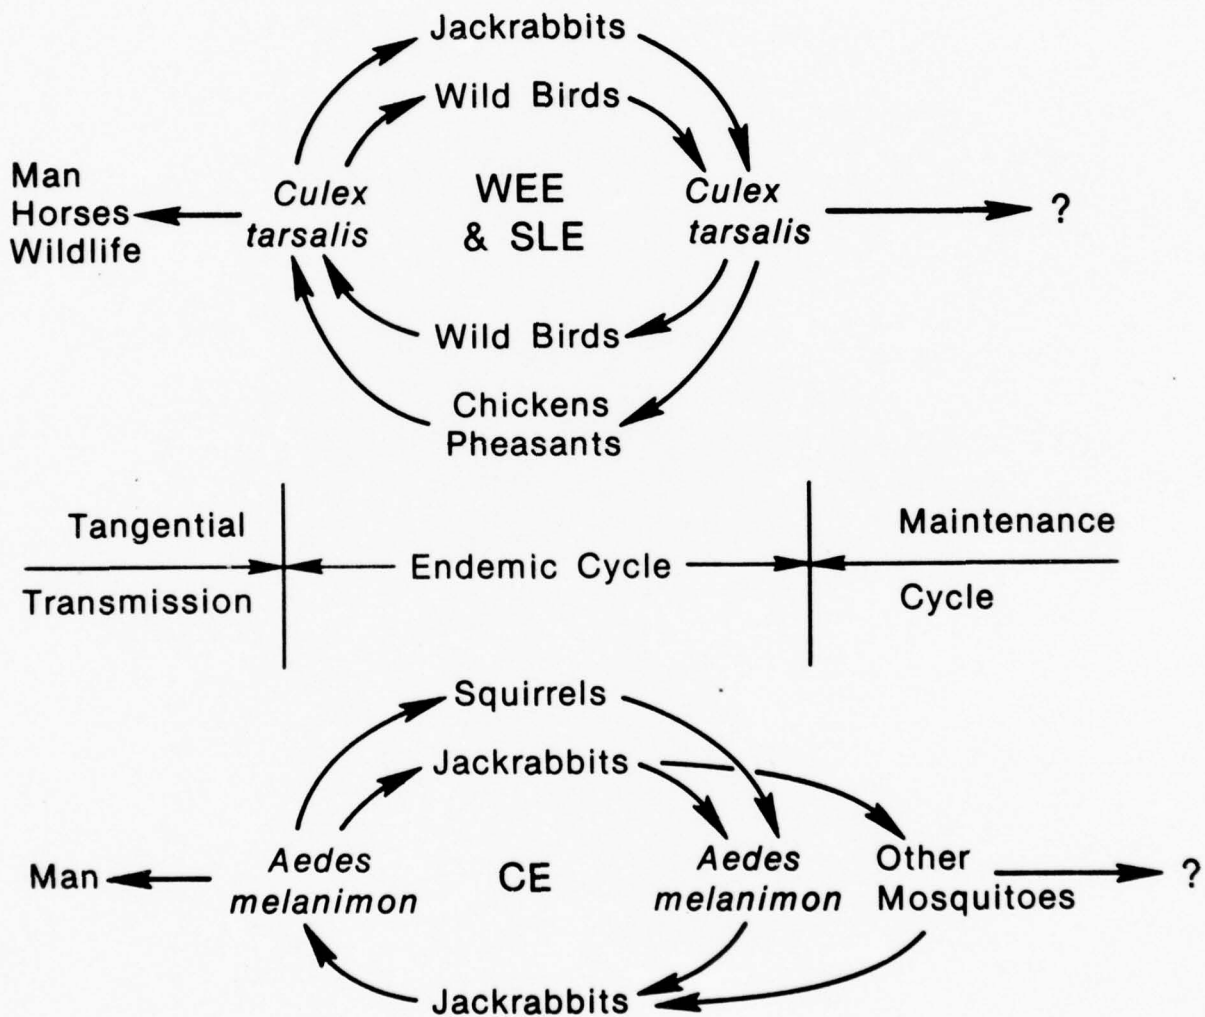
Jackrabbits

Wild Birds

Man
Horses
Wildlife

Culex
tarsalis

WEE
& SLE

Culex
tarsalis

?

Wild Birds

Chickens
Pheasants

Tangential
Transmission

Endemic Cycle

Maintenance
Cycle

Squirrels

Jackrabbits

Man

Aedes
melanimon

CE

Aedes
melanimon

Other
Mosquitoes

?

Jackrabbits